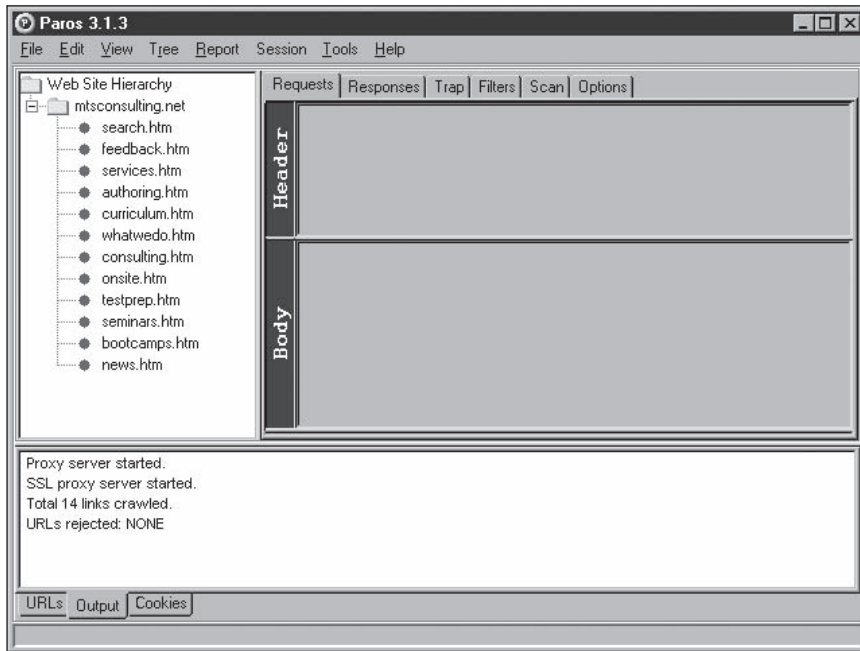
Paros 3.1.3

File Edit View Tree Report Session Tools Help

Web Site Hierarchy
mtsconsulting.net
search.htm
feedback.htm
services.htm
authoring.htm
curriculum.htm
whatwedo.htm
consulting.htm
onsite.htm
testprep.htm
seminars.htm
bootcamps.htm
news.htm

Requests Responses Trap Filters Scan Options

Header

Body

Proxy server started.
SSL proxy server started.
Total 14 links crawled.
URLs rejected: NONE

URLs Output Cookies